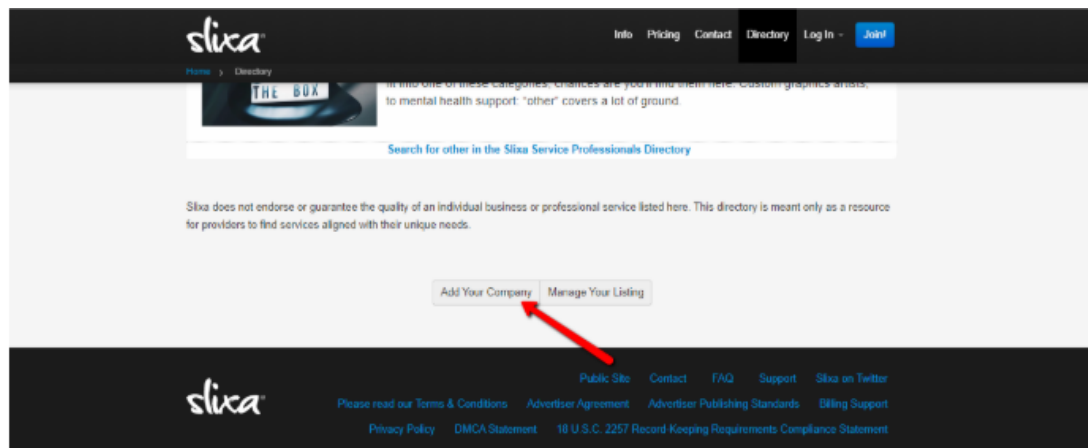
slixa

Info Pricing Contact Directory Log In Join!

Home › Directory

THE BOX

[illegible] into one of these categories, chances are you'll find them here. Custom graphics artists, to mental health support: "other" covers a lot of ground.

Search for other in the Slixa Service Professionals Directory

Slixa does not endorse or guarantee the quality of an individual business or professional service listed here. This directory is meant only as a resource for providers to find services aligned with their unique needs.

Add Your Company Manage Your Listing

slixa

Public Site Contact FAQ Support Slixa on Twitter

Please read our Terms & Conditions Advertiser Agreement Advertiser Publishing Standards Billing Support

Privacy Policy DMCA Statement 18 U.S.C. 2257 Record-Keeping Requirements Compliance Statement